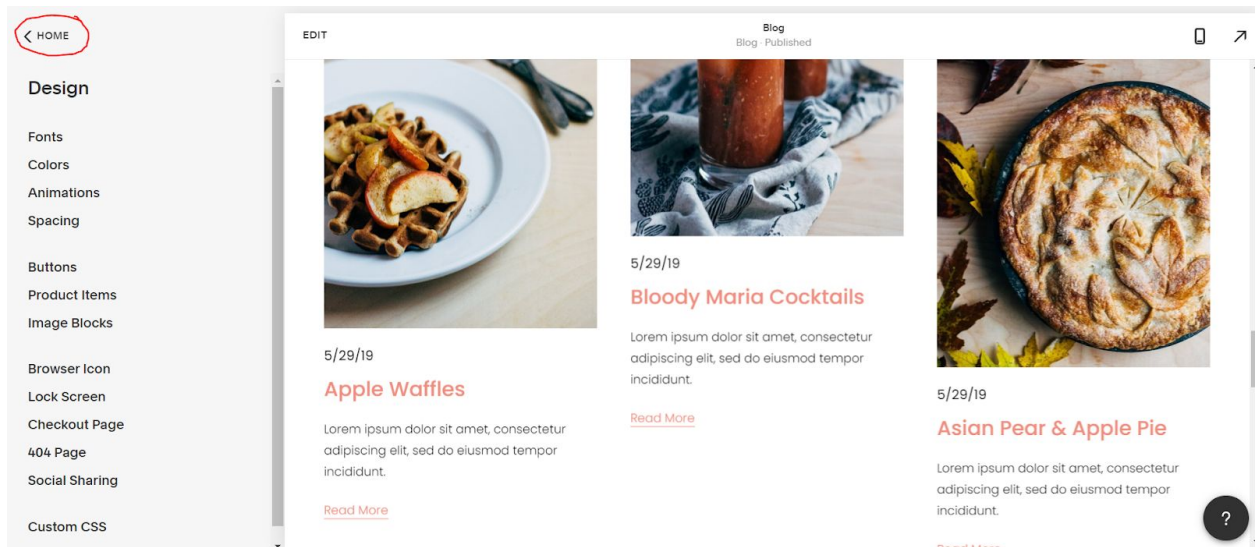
HOME

Design

Fonts
Colors
Animations
Spacing

Buttons
Product Items
Image Blocks

Browser Icon
Lock Screen
Checkout Page
404 Page
Social Sharing

Custom CSS

EDIT

Blog
Blog · Published

5/29/19
Apple Waffles
Lorem ipsum dolor sit amet, consectetur adipiscing elit, sed do eiusmod tempor incididunt.
Read More

5/29/19
Bloody Maria Cocktails
Lorem ipsum dolor sit amet, consectetur adipiscing elit, sed do eiusmod tempor incididunt.
Read More

5/29/19
Asian Pear & Apple Pie
Lorem ipsum dolor sit amet, consectetur adipiscing elit, sed do eiusmod tempor incididunt.
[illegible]

?